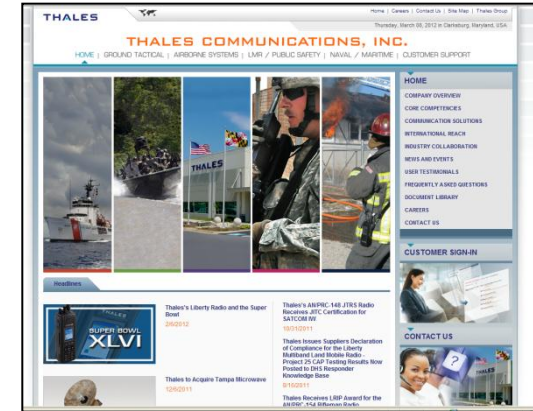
THALES

Home | Careers | Contact Us | Site Map | Thales Group

Thursday, March 08, 2012 in Clarksburg, Maryland, USA

THALES COMMUNICATIONS, INC.

HOME | GROUND TACTICAL | AIRBORNE SYSTEMS | LMR / PUBLIC SAFETY | NAVAL / MARITIME | CUSTOMER SUPPORT

THALES

HOME

COMPANY OVERVIEW

CORE COMPETENCIES

COMMUNICATION SOLUTIONS

INTERNATIONAL REACH

INDUSTRY COLLABORATION

NEWS AND EVENTS

USER TESTIMONIALS

FREQUENTLY ASKED QUESTIONS

DOCUMENT LIBRARY

CAREERS

CONTACT US

CUSTOMER SIGN-IN

CONTACT US

Headlines

SUPER BOWL XLVI

Thales's Liberty Radio and the Super Bowl

2/6/2012

Thales to Acquire Tampa Microwave

12/6/2011

Thales's AN/PRC-148 JTRS Radio Receives JITC Certification for SATCOM IW

10/21/2011

Thales Issues Suppliers Declaration of Compliance for the Liberty Multiband Land Mobile Radio - Project 25 CAP Testing Results Now Posted to DHS Responder Knowledge Base

9/16/2011

Thales Receives LRIP Award for the AN/PRC-154 Rifleman Radio